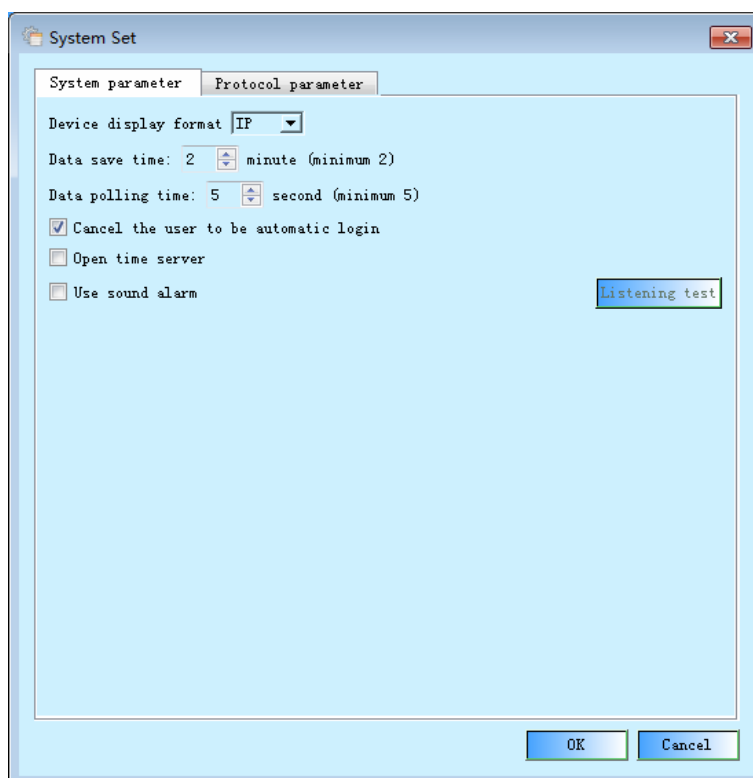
System Set

System parameter
Protocol parameter

Device display format IP

Data save time: 2 minute (minimum 2)

Data polling time: 5 second (minimum 5)

Cancel the user to be automatic login

Open time server

Use sound alarm

Listening test

OK
Cancel